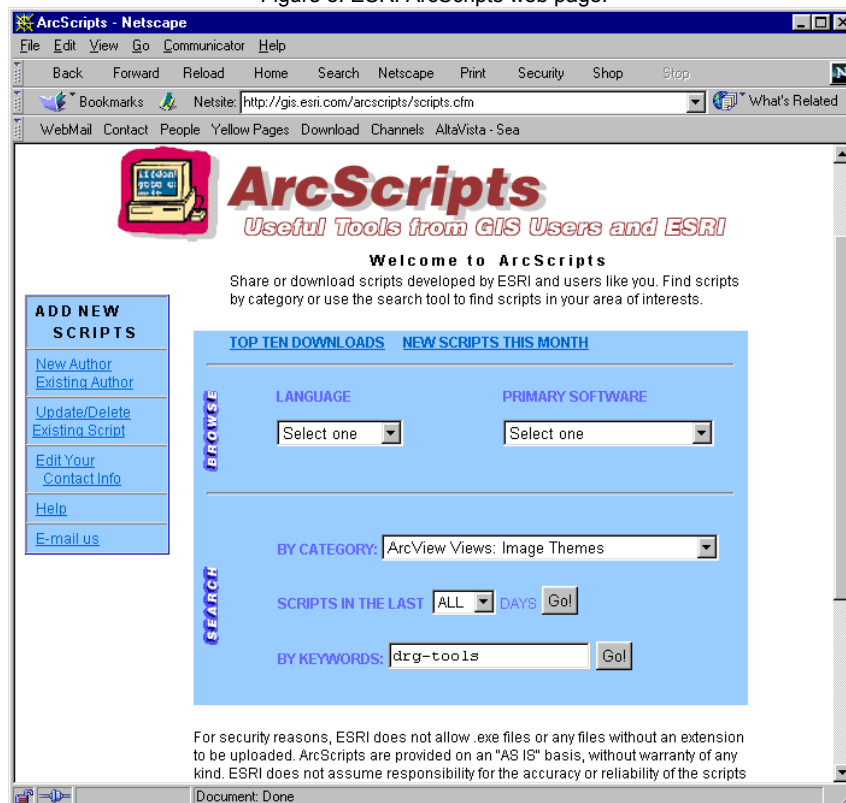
Figure 3. ESRI ArcScripts web page.

ArcScripts - Netscape

File Edit View Go Communicator Help

Back Forward Reload Home Search Netscape Print Security Shop Stop

Bookmarks Netsite: http://gis.esri.com/arcscripts/scripts.cfm What's Related

WebMail Contact People Yellow Pages Download Channels AltaVista - Sea

ArcScripts
Useful Tools from GIS Users and ESRI

Welcome to ArcScripts
Share or download scripts developed by ESRI and users like you. Find scripts by category or use the search tool to find scripts in your area of interests.

ADD NEW SCRIPTS

New Author
Existing Author

Update/Delete Existing Script

Edit Your Contact Info

Help

E-mail us

TOP TEN DOWNLOADS NEW SCRIPTS THIS MONTH

BROWSE

LANGUAGE
Select one

PRIMARY SOFTWARE
Select one

SEARCH

BY CATEGORY: ArcView Views: Image Themes

SCRIPTS IN THE LAST ALL DAYS Go!

BY KEYWORDS: drg-tools Go!

For security reasons, ESRI does not allow .exe files or any files without an extension to be uploaded. ArcScripts are provided on an "AS IS" basis, without warranty of any kind. ESRI does not assume responsibility for the accuracy or reliability of the scripts

Document: Done